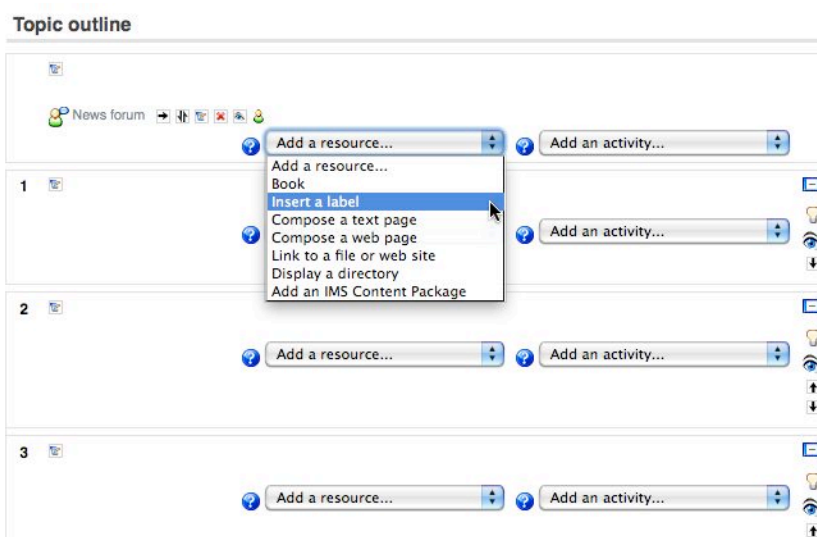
Topic outline

News forum

Add a resource...

Add an activity...

Add a resource...
Book
Insert a label
Compose a text page
Compose a web page
Link to a file or web site
Display a directory
Add an IMS Content Package

1

Add an activity...

2

Add a resource...

Add an activity...

3

Add a resource...

Add an activity...